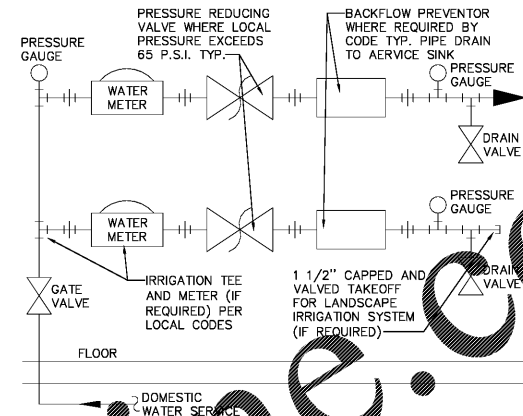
PRESSURE REDUCING VALVE WHERE LOCAL PRESSURE EXCEEDS 65 P.S.I. TYP.

BACKFLOW PREVENTOR WHERE REQUIRED BY CODE TYP. PIPE DRAIN TO AERVICE SINK

PRESSURE GAUGE

WATER METER

PRESSURE GAUGE

DRAIN VALVE

WATER METER

PRESSURE GAUGE

DRAIN VALVE

GATE VALVE

IRRIGATION TEE AND METER (IF REQUIRED) PER LOCAL CODES

1 1/2" CAPPED AND VALVED TAKEOFF FOR LANDSCAPE IRRIGATION SYSTEM (IF REQUIRED)

FLOOR

DOMESTIC WATER SERVICE